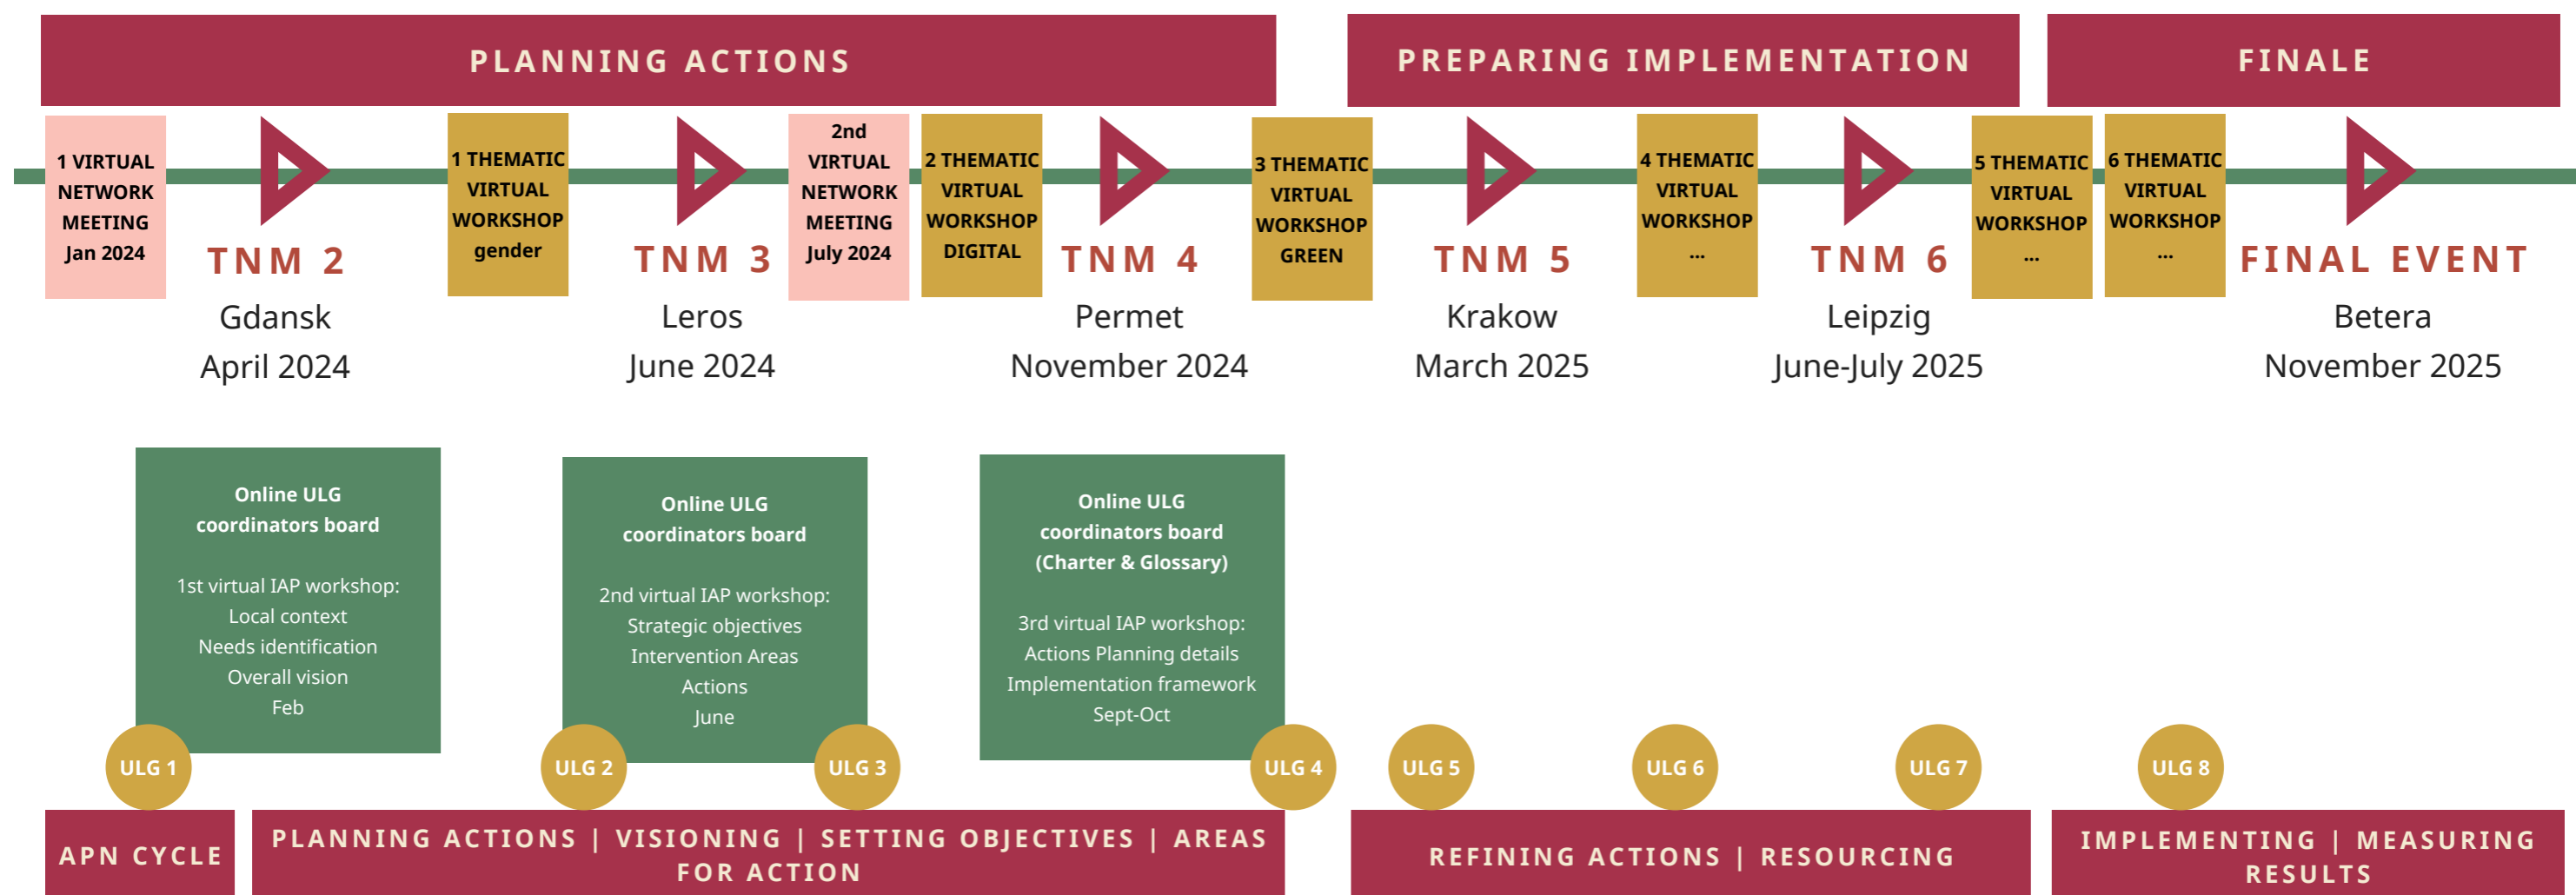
PLANNING ACTIONS

PREPARING IMPLEMENTATION

FINALE

1 VIRTUAL NETWORK MEETING Jan 2024

TNM 2
Gdansk
April 2024

1 THEMATIC VIRTUAL WORKSHOP gender

TNM 3
Leros
June 2024

2nd VIRTUAL NETWORK MEETING July 2024

2 THEMATIC VIRTUAL WORKSHOP DIGITAL

TNM 4
Permet
November 2024

3 THEMATIC VIRTUAL WORKSHOP GREEN

TNM 5
Krakow
March 2025

4 THEMATIC VIRTUAL WORKSHOP ...

TNM 6
Leipzig
June-July 2025

5 THEMATIC VIRTUAL WORKSHOP ...

6 THEMATIC VIRTUAL WORKSHOP ...

FINAL EVENT
Betera
November 2025

Online ULG coordinators board

1st virtual IAP workshop:
Local context
Needs identification
Overall vision
Feb

Online ULG coordinators board

2nd virtual IAP workshop:
Strategic objectives
Intervention Areas
Actions
June

Online ULG coordinators board (Charter & Glossary)

3rd virtual IAP workshop:
Actions Planning details
Implementation framework
Sept-Oct

ULG 1

ULG 2

ULG 3

ULG 4

ULG 5

ULG 6

ULG 7

ULG 8

APN CYCLE

PLANNING ACTIONS | VISIONING | SETTING OBJECTIVES | AREAS FOR ACTION

REFINING ACTIONS | RESOURCING

IMPLEMENTING | MEASURING RESULTS